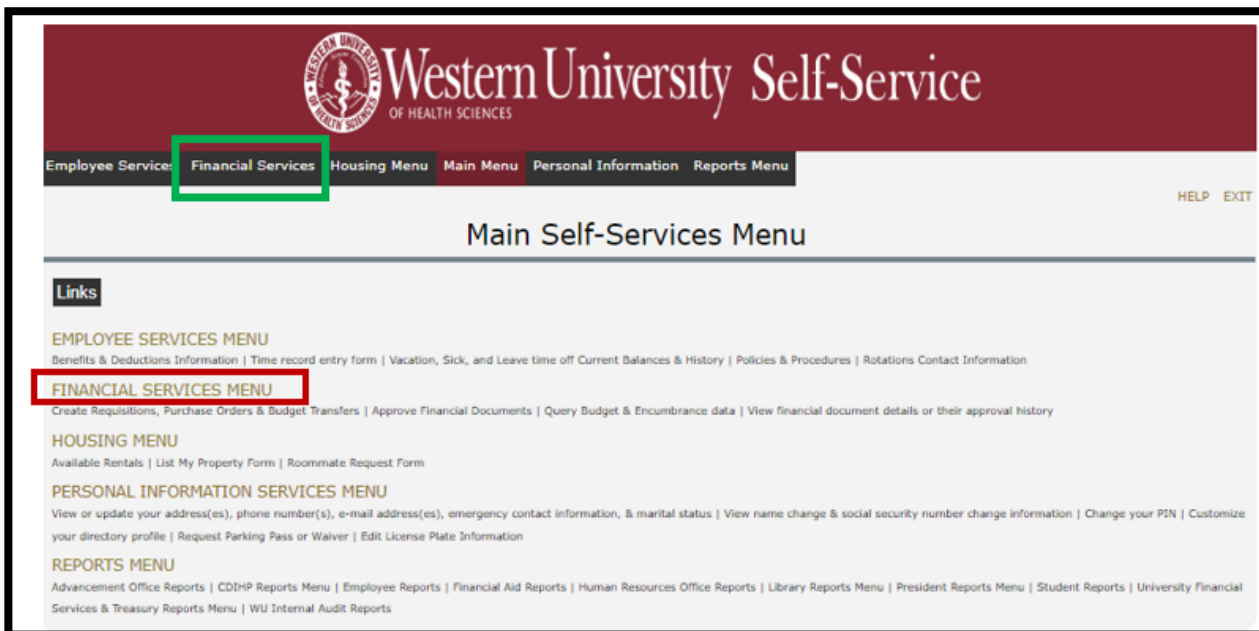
WESTERN UNIVERSITY OF HEALTH SCIENCES

Western University Self-Service
OF HEALTH SCIENCES

Employee Services Financial Services Housing Menu Main Menu Personal Information Reports Menu

HELP EXIT

Main Self-Services Menu

Links

EMPLOYEE SERVICES MENU
Benefits & Deductions Information | Time record entry form | Vacation, Sick, and Leave time off Current Balances & History | Policies & Procedures | Rotations Contact Information

FINANCIAL SERVICES MENU
Create Requisitions, Purchase Orders & Budget Transfers | Approve Financial Documents | Query Budget & Encumbrance data | View financial document details or their approval history

HOUSING MENU
Available Rentals | List My Property Form | Roommate Request Form

PERSONAL INFORMATION SERVICES MENU
View or update your address(es), phone number(s), e-mail address(es), emergency contact information, & marital status | View name change & social security number change information | Change your PIN | Customize your directory profile | Request Parking Pass or Waiver | Edit License Plate Information

REPORTS MENU
Advancement Office Reports | CDIHP Reports Menu | Employee Reports | Financial Aid Reports | Human Resources Office Reports | Library Reports Menu | President Reports Menu | Student Reports | University Financial Services & Treasury Reports Menu | WU Internal Audit Reports